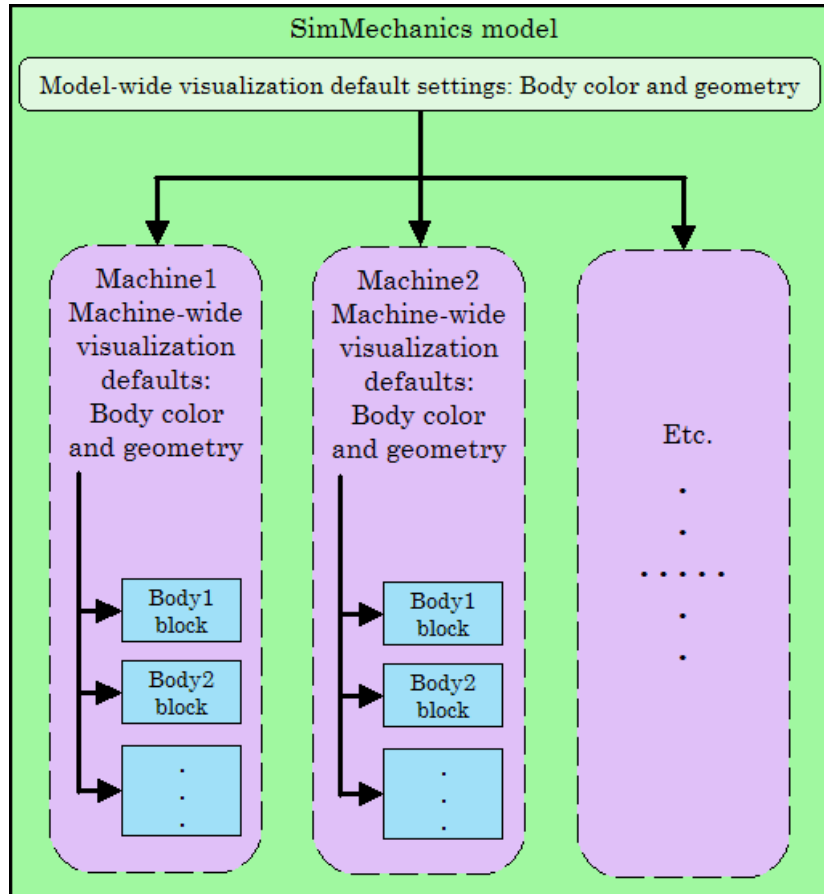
SimMechanics model

Model-wide visualization default settings: Body color and geometry

Machine1 Machine-wide visualization defaults: Body color and geometry

Body1 block

Body2 block

.
.
.

Machine2 Machine-wide visualization defaults: Body color and geometry

Body1 block

Body2 block

.
.
.

Etc.

.
.
. . . . .
.
.